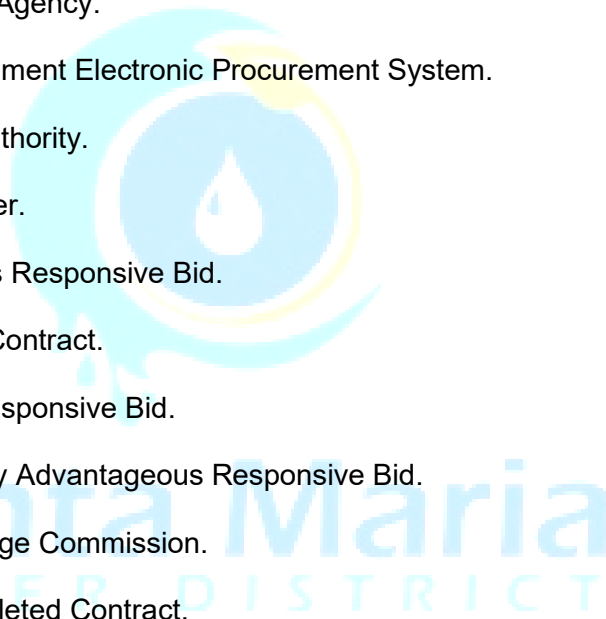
Agency.

ment Electronic Procurement System.

thority.

er.

s Responsive Bid.

Contract.

sponsive Bid.

y Advantageous Responsive Bid.

ge Commission.

leted Contract.

nta Maria

E R D I S T R I C T